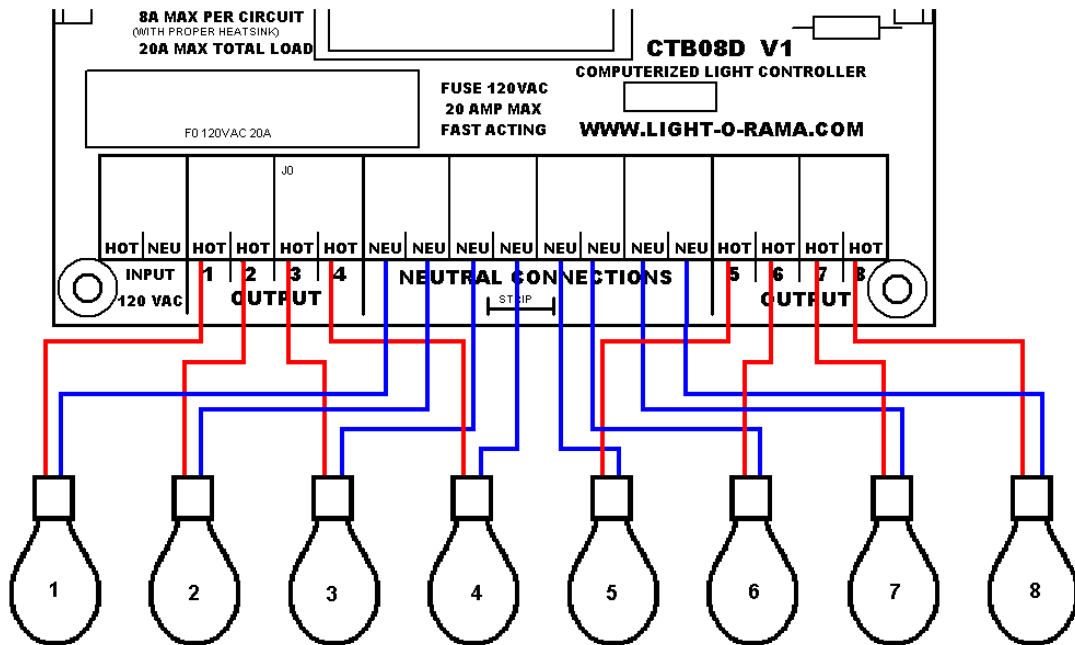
8A MAX PER CIRCUIT
(WITH PROPER HEATSINK)
20A MAX TOTAL LOAD

CTB08D V1
COMPUTERIZED LIGHT CONTROLLER

FUSE 120VAC
20 AMP MAX
FAST ACTING

F0 120VAC 20A

WWW.LIGHT-O-RAMA.COM

J0

HOT NEU HOT HOT HOT HOT NEU NEU NEU NEU NEU NEU NEU NEU HOT HOT HOT HOT

INPUT
120 VAC

1 2 3 4

OUTPUT

NEUTRAL CONNECTIONS

STRIP

5 6 7 8

OUTPUT

1 2 3 4 5 6 7 8